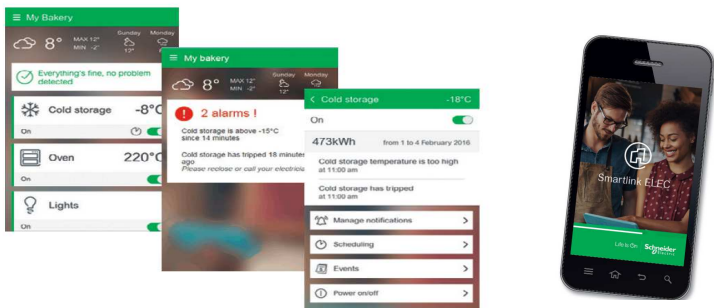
≡ My Bakery

8° MAX 12° MIN -2°

Sunday 13°

Monday

Everything's fine, no problem detected

Cold storage -8°C

On

Oven 220°C

On

Lights

On

≡ My bakery

8° MAX 12° MIN -2°

Sunday 13°

Monday

2 alarms !

Cold storage is above -15°C since 14 minutes

Cold storage has tripped 18 minutes ago

Please reclose or call your electrician

< Cold storage -18°C

On

473kWh from 1 to 4 February 2016

Cold storage temperature is too high at 11:00 am

Cold storage has tripped at 11:00 am

Manage notifications >

Scheduling >

Events >

Power on/off >

Smartlink ELEC

Life Is On Schneider Electric